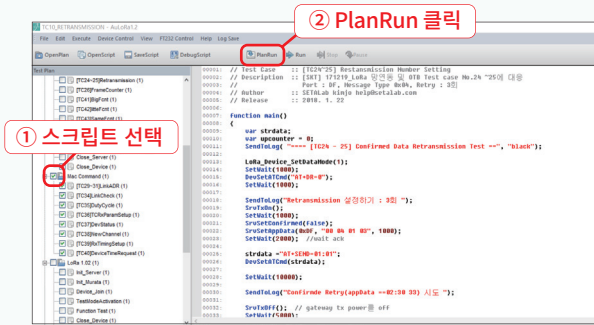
TC10_RETRANSMISSION - AutoRat1.2

File Edit Execute Device Control View PT232 Control Help Log Save

② PlanRun 클릭

OpenPlan OpenScript SaveScript DebugScript PlanRun Run Stop Pause

Test Plan

[TC24~25]Retransmission (1)
[TC28]FrameCounter (1)
[TC41]BigFont (1)
[TC42]BigFont (1)
[TC43]SameFont (1)

① 스크립트 선택

Close_Server (1)
Close_Device (1)
Mac Command (1)
[TC29~31]LinkADR (1)
[TC34]LinkCheck (1)
[TC35]DutyCycle (1)
[TC36]TCRxParamSetup (1)
[TC37]DevStatus (1)
[TC38]NewChannel (1)
[TC39]RxTimingSetup (1)
[TC40]DeviceTimeRequest (1)
LoRa 1.02 (1)
Init_Server (1)
Init_Murata (1)
Device_Join (1)
TestModeActivation (1)
Function Test (1)
Close_Device (1)

00001: // Test Case : [TC24~25] Retransmission Number Setting
00002: // Description : [SKT] 171219_LoRa 망연동 및 OTB Test case No.24 ~25에 대응
00003: // Port : DF, Message Type 0x04, Retry : 3회
00004: // Author : SETALab kimjo help@setalab.com
00005: // Release : 2018. 1. 22
00006:
00007: Function main()
00008: {
00009: var strdata;
00010: var upcounter = 0;
00011: SendToLog( "==== [TC24 - 25] Confirmed Data Retransmission Test ==", "black");
00012:
00013: LoRa_Device_SetDataMode(1);
00014: SetWait(1000);
00015: DevSetATCmd("AT+DR=0");
00016: SetWait(1000);
00017:
00018: SendToLog("Retransmission 설정하기 : 3회 ");
00019: SrvTxOn();
00020: SetWait(1000);
00021: SrvSetConfirmed(false);
00022: SrvSetAppData(0xDF, "00 04 01 03", 1000);
00023: SetWait(2000); //wait ack
00024:
00025: strdata = "AT+SEND=01:01";
00026: DevSetATCmd(strdata);
00027:
00028: SetWait(10000);
00029:
00030: SendToLog("Confirmde Retry(appData ==02:00 33) 시도 ");
00031:
00032: SrvTxOff(); // gateway tx power를 off
00033: SetWait(5000);